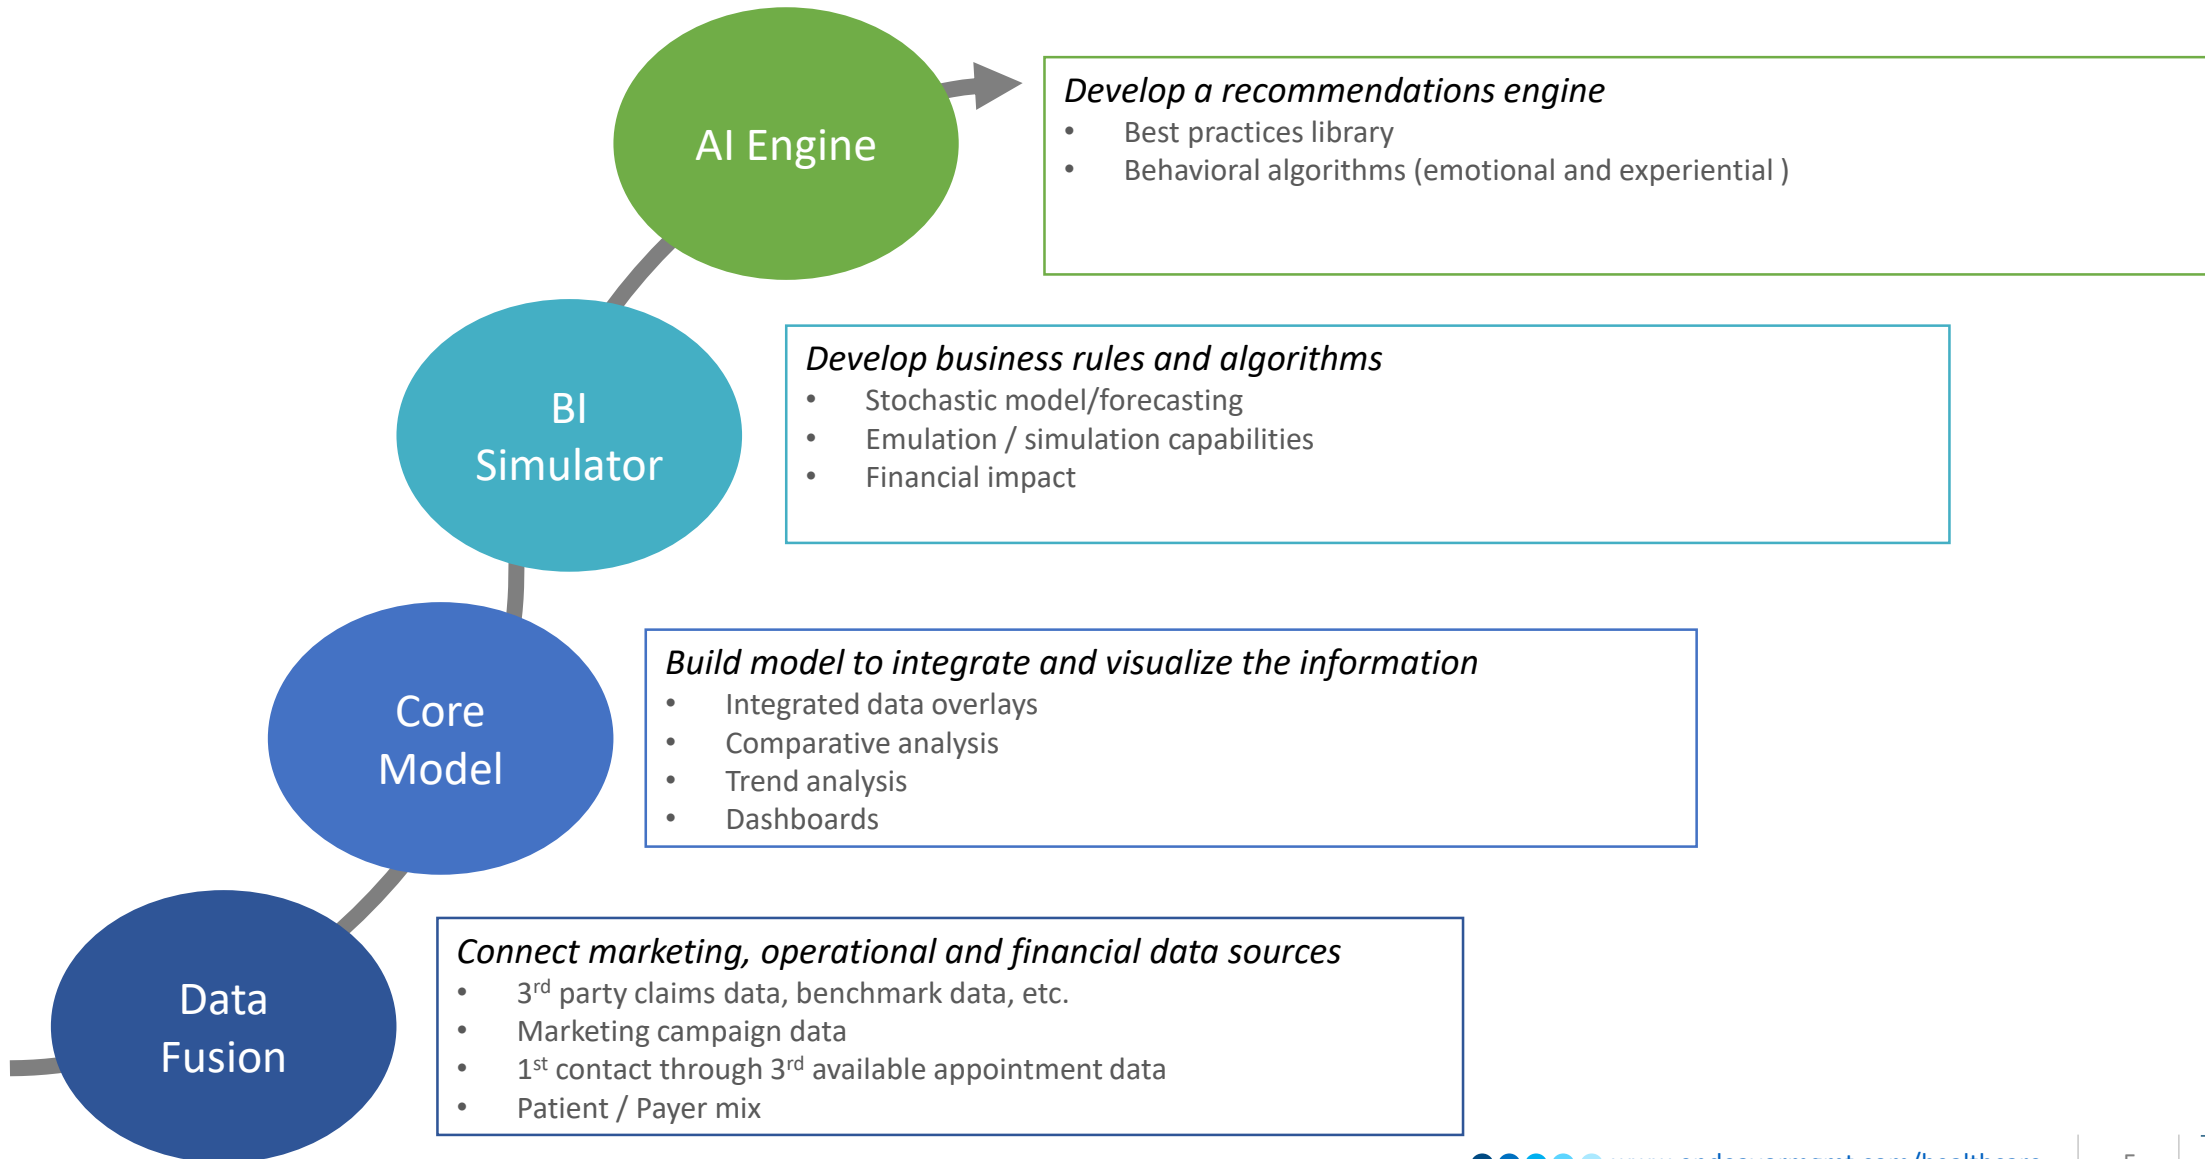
AI Engine

Develop a recommendations engine
- Best practices library
- Behavioral algorithms (emotional and experiential )

BI Simulator

Develop business rules and algorithms
- Stochastic model/forecasting
- Emulation / simulation capabilities
- Financial impact

Core Model

Build model to integrate and visualize the information
- Integrated data overlays
- Comparative analysis
- Trend analysis
- Dashboards

Data Fusion

Connect marketing, operational and financial data sources
- 3$^{rd}$ party claims data, benchmark data, etc.
- Marketing campaign data
- 1$^{st}$ contact through 3$^{rd}$ available appointment data
- Patient / Payer mix

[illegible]